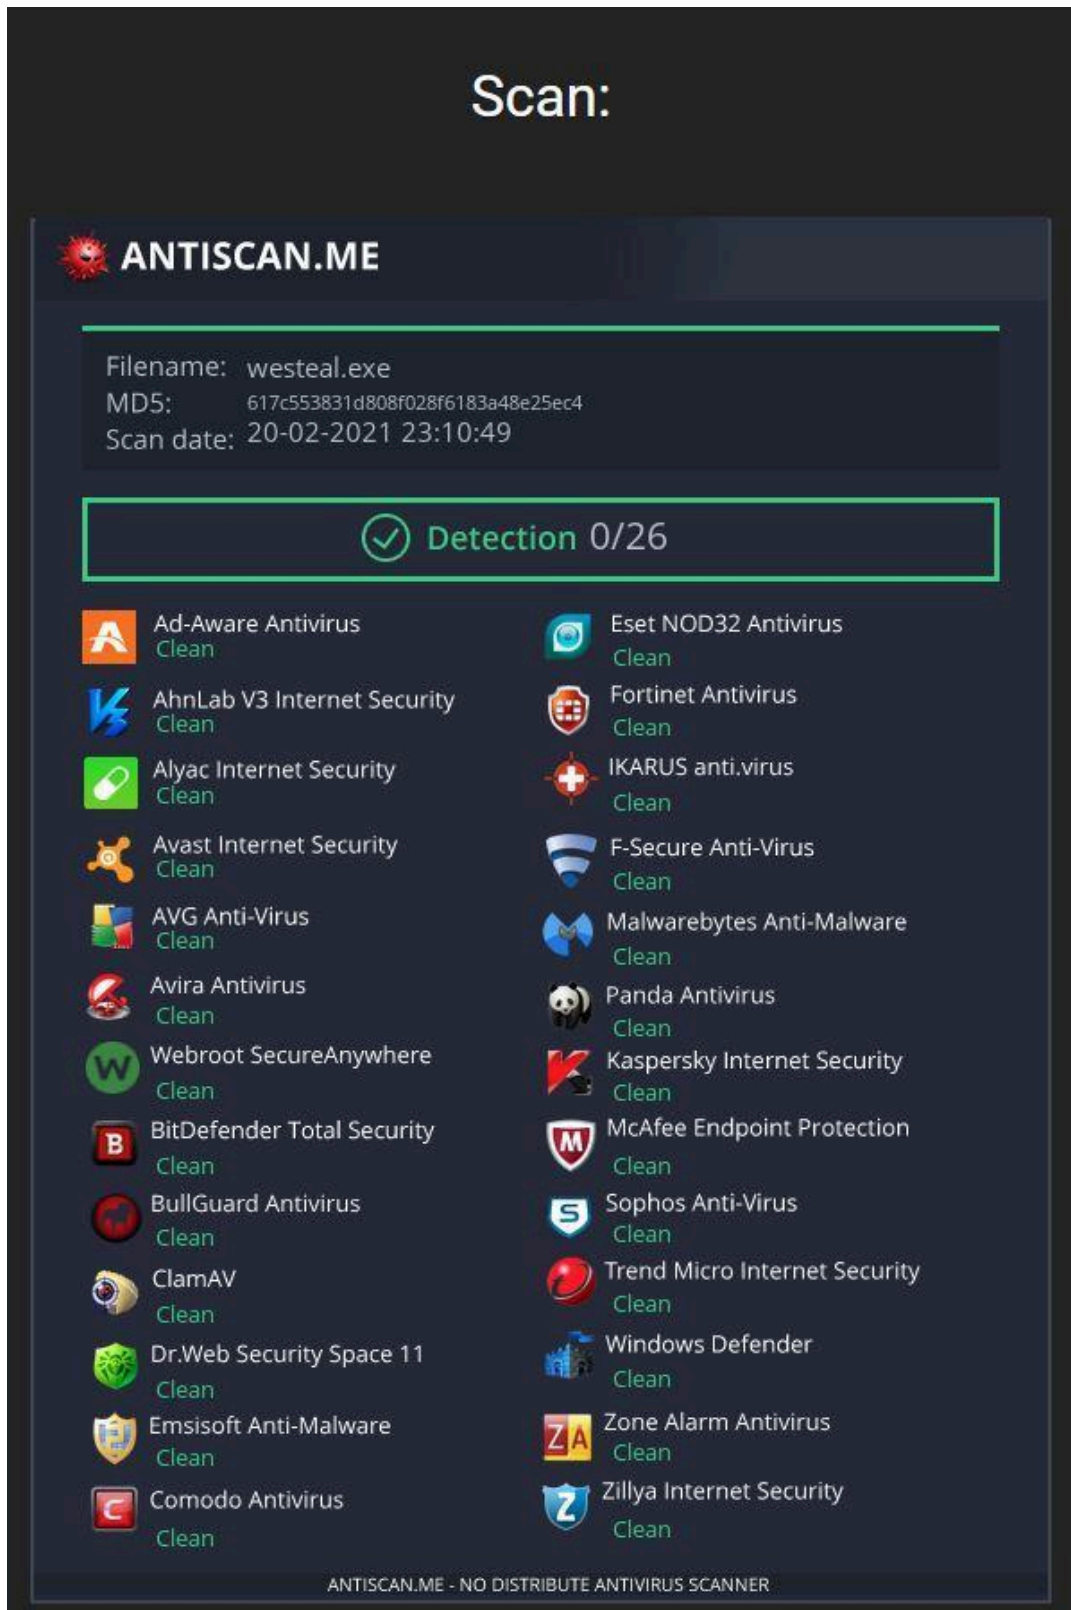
Scan:

ANTISCAN.ME

Filename: westeal.exe
MD5: 617c553831d808f028f6183a48e25ec4
Scan date: 20-02-2021 23:10:49

Detection 0/26

Ad-Aware Antivirus
Clean
AhnLab V3 Internet Security
Clean
Alyac Internet Security
Clean
Avast Internet Security
Clean
AVG Anti-Virus
Clean
Avira Antivirus
Clean
Webroot SecureAnywhere
Clean
BitDefender Total Security
Clean
BullGuard Antivirus
Clean
ClamAV
Clean
Dr.Web Security Space 11
Clean
Emsisoft Anti-Malware
Clean
Comodo Antivirus
Clean

Eset NOD32 Antivirus
Clean
Fortinet Antivirus
Clean
IKARUS anti.virus
Clean
F-Secure Anti-Virus
Clean
Malwarebytes Anti-Malware
Clean
Panda Antivirus
Clean
Kaspersky Internet Security
Clean
McAfee Endpoint Protection
Clean
Sophos Anti-Virus
Clean
Trend Micro Internet Security
Clean
Windows Defender
Clean
Zone Alarm Antivirus
Clean
Zillya Internet Security
Clean

ANTISCAN.ME - NO DISTRIBUTE ANTIVIRUS SCANNER